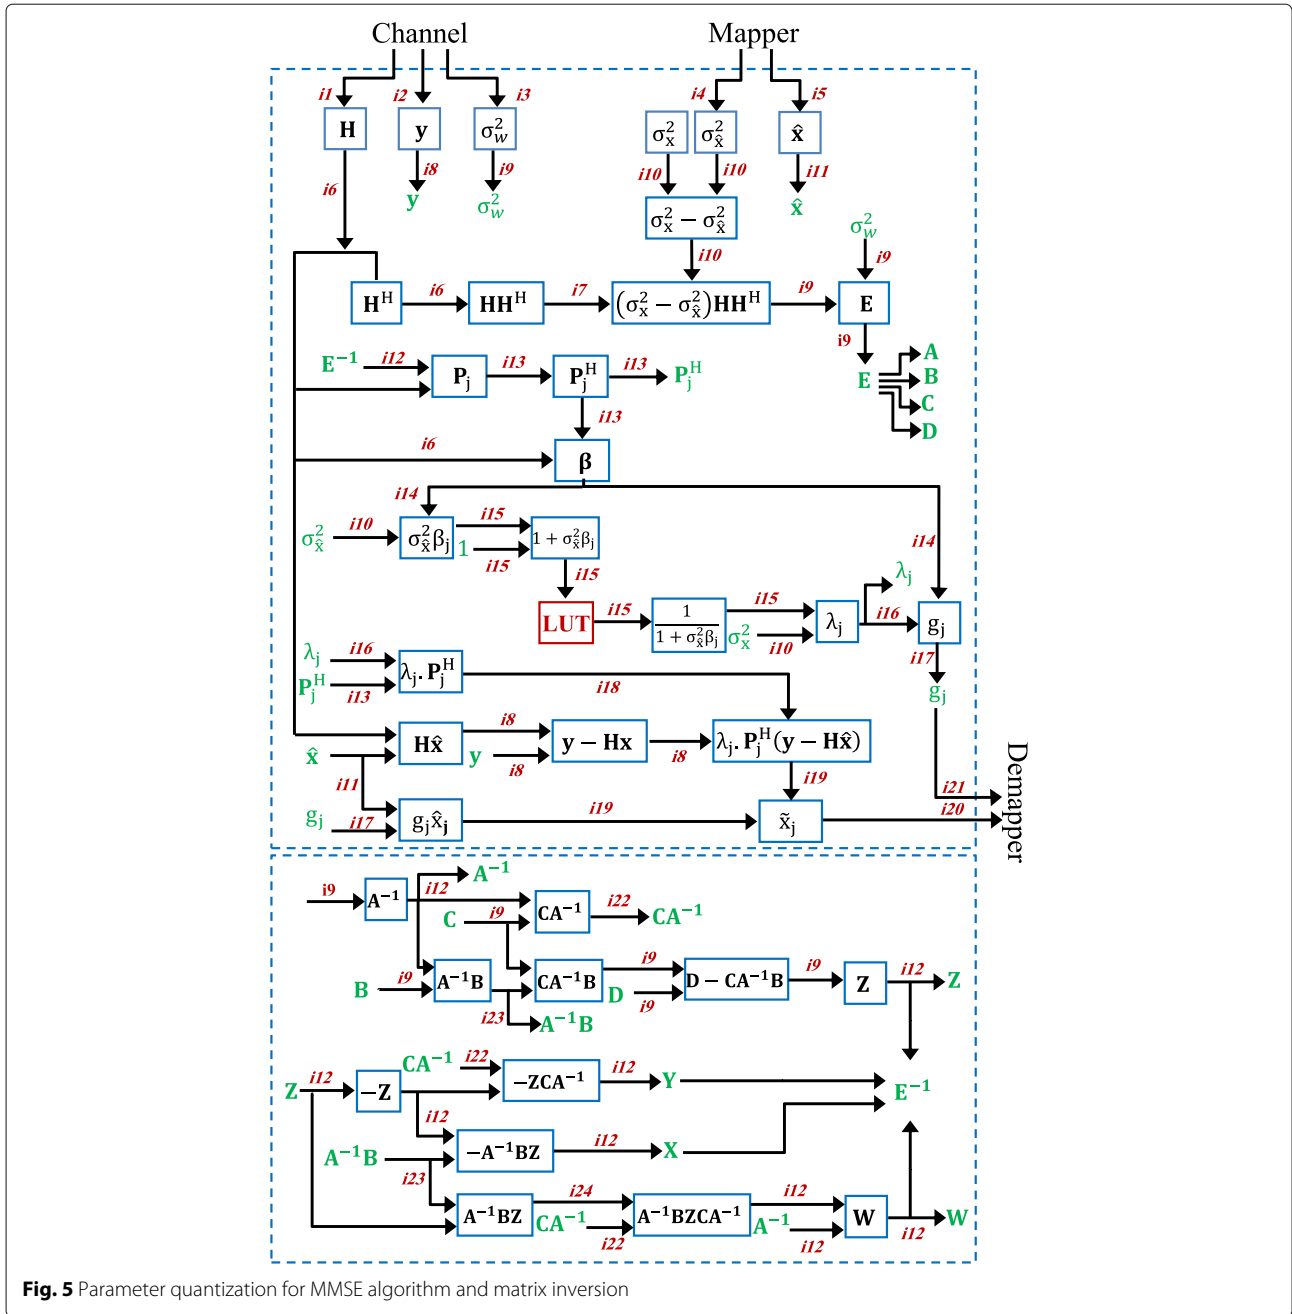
Channel

Mapper

i1 i2 i3 i4 i5

H y $\sigma_w^2$ $\sigma_x^2$ $\sigma_{\hat{x}}^2$ $\hat{\mathbf{x}}$

i6 i8 i9 i10 i10 i11

y $\sigma_w^2$ $\hat{\mathbf{x}}$

$\sigma_x^2 - \sigma_{\hat{x}}^2$

i10

$\sigma_w^2$

i9

$\mathbf{H}^H$ i6 $\mathbf{HH}^H$ i7 $(\sigma_x^2 - \sigma_{\hat{x}}^2)\mathbf{HH}^H$ i9 E

i9

$\mathbf{E^{-1}}$ i12 $\mathbf{P}_j$ i13 $\mathbf{P}_j^H$ i13 $\mathbf{P}_j^H$

E A B C D

i13

i6 $\boldsymbol{\beta}$

i14

$\sigma_{\hat{x}}^2$ i10 $\sigma_{\hat{x}}^2\beta_j$ i15 $1 + \sigma_{\hat{x}}^2\beta_j$ 1 i15

i15

i14

LUT i15 $\frac{1}{1 + \sigma_{\hat{x}}^2\beta_j}$ i15 $\lambda_j$ $\sigma_x^2$ i10 i16 $\mathbf{g}_j$ $\lambda_j$

i17

$\lambda_j$ i16 $\lambda_j.\mathbf{P}_j^H$ $\mathbf{P}_j^H$ i13 i18 $\mathbf{g}_j$

$\hat{\mathbf{x}}$ $\mathbf{H\hat{x}}$ i8 y i8 $\mathbf{y - Hx}$ i8 $\lambda_j.\mathbf{P}_j^H(\mathbf{y - H\hat{x}})$

i11 i19 i21

$\mathbf{g}_j$ i17 $\mathbf{g}_j\hat{\mathbf{x}}_j$ i19 $\tilde{\mathbf{x}}_j$ i20

Demapper

i9 $\mathbf{A^{-1}}$ i12 $\mathbf{A^{-1}}$

C i9 $\mathbf{CA^{-1}}$ i22 $\mathbf{CA^{-1}}$

B i9 $\mathbf{A^{-1}B}$ $\mathbf{CA^{-1}B}$ i9 D i9 $\mathbf{D - CA^{-1}B}$ i9 Z i12 Z

i23 $\mathbf{A^{-1}B}$

Z i12 $-\mathbf{Z}$ $\mathbf{CA^{-1}}$ i22 $-\mathbf{ZCA^{-1}}$ i12 Y $\mathbf{E^{-1}}$

i12 $-\mathbf{A^{-1}BZ}$ i12 X

$\mathbf{A^{-1}B}$ i23

$\mathbf{A^{-1}BZ}$ i24 $\mathbf{CA^{-1}}$ i22 $\mathbf{A^{-1}BZCA^{-1}}$ i12 $\mathbf{A^{-1}}$ i12 W i12 W

Fig. 5 Parameter quantization for MMSE algorithm and matrix inversion